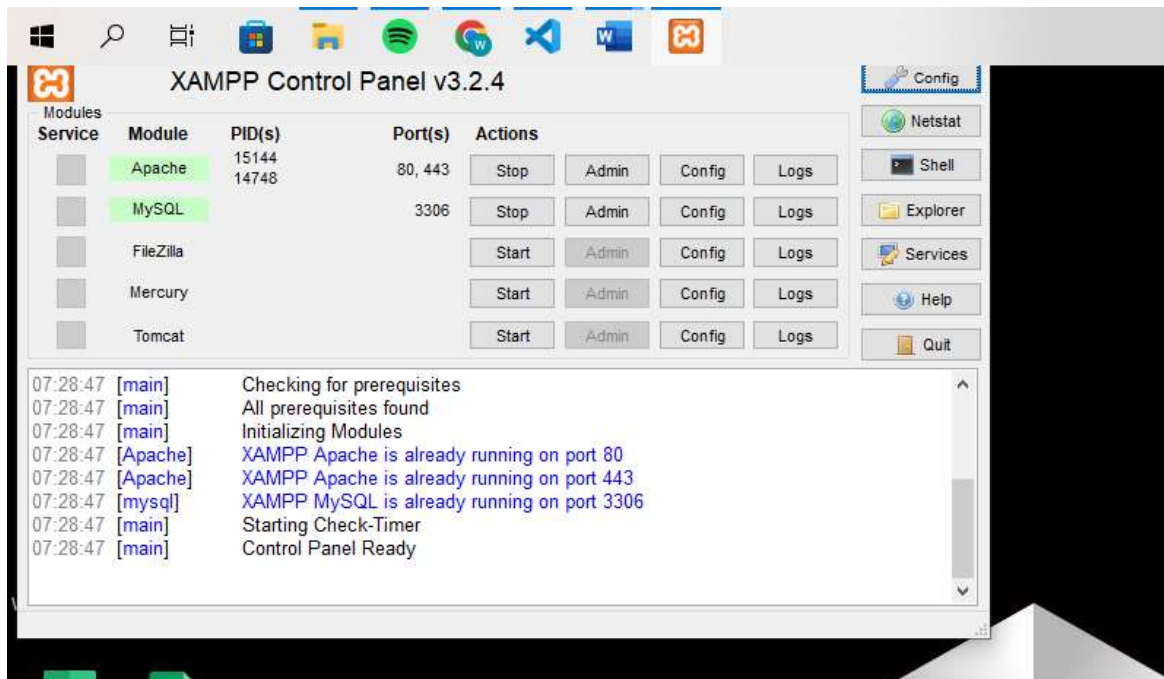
XAMPP Control Panel v3.2.4

Config
Netstat
Shell
Explorer
Services
Help
Quit

Modules

| Service | Module | PID(s) | Port(s) | Actions | | | |
|---|---|---|---|---|---|---|---|
| | Apache | 15144 14748 | 80, 443 | Stop | Admin | Config | Logs |
| | MySQL | | 3306 | Stop | Admin | Config | Logs |
| | FileZilla | | | Start | Admin | Config | Logs |
| | Mercury | | | Start | Admin | Config | Logs |
| | Tomcat | | | Start | Admin | Config | Logs |

07:28:47 [main] Checking for prerequisites
07:28:47 [main] All prerequisites found
07:28:47 [main] Initializing Modules
07:28:47 [Apache] XAMPP Apache is already running on port 80
07:28:47 [Apache] XAMPP Apache is already running on port 443
07:28:47 [mysql] XAMPP MySQL is already running on port 3306
07:28:47 [main] Starting Check-Timer
07:28:47 [main] Control Panel Ready